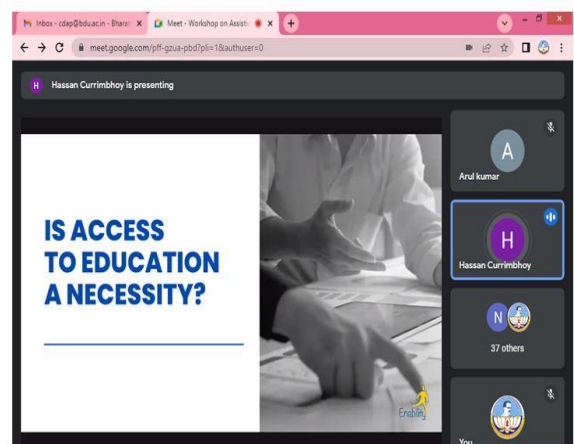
M Inbox - cdap@bdu.ac.in - Bharat ×
Meet - Workshop on Assist ×
+
meet.google.com/pff-gzua-pbd?pli=1&authuser=0

H Hassan Currimbhoy is presenting

IS ACCESS TO EDUCATION A NECESSITY?

Enable

A
Arul kumar

H
Hassan Currimbhoy

N
37 others

You